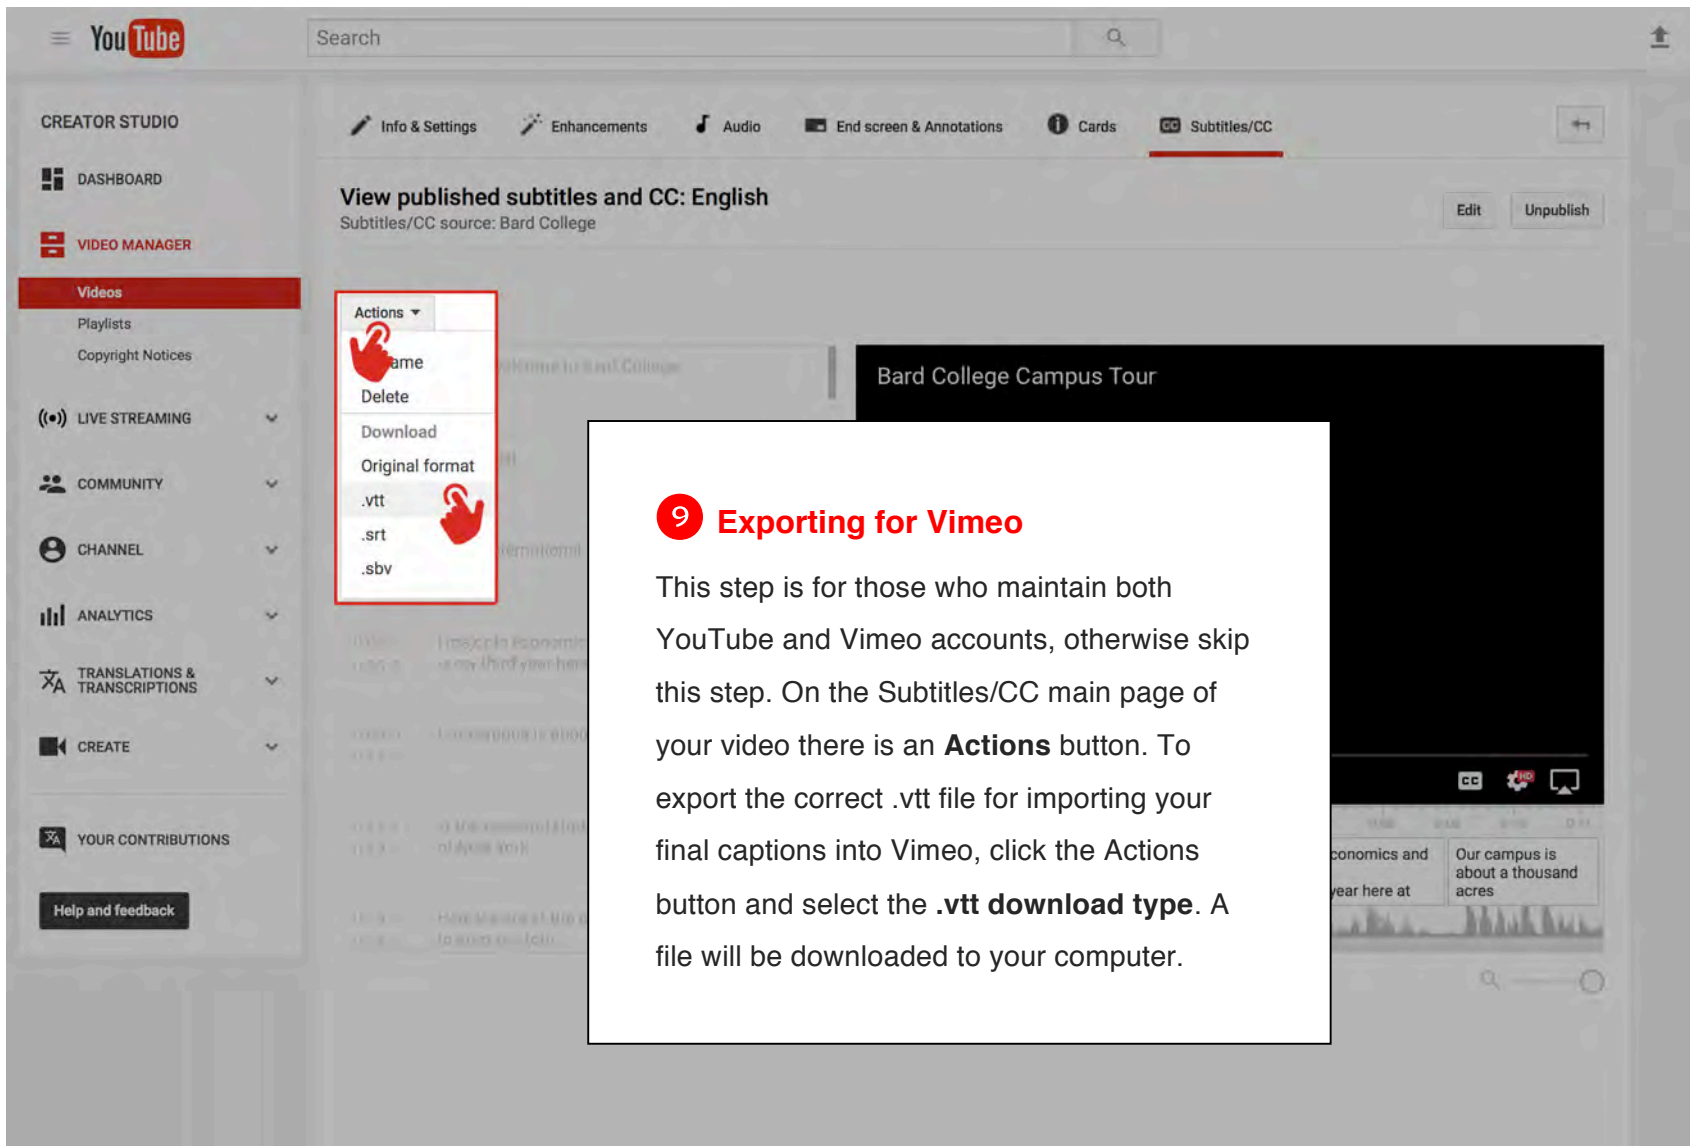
YouTube

Search

CREATOR STUDIO

DASHBOARD

VIDEO MANAGER

Videos

Playlists

Copyright Notices

LIVE STREAMING

COMMUNITY

CHANNEL

ANALYTICS

TRANSLATIONS & TRANSCRIPTIONS

CREATE

YOUR CONTRIBUTIONS

Help and feedback

Info & Settings Enhancements Audio End screen & Annotations Cards Subtitles/CC

View published subtitles and CC: English
Subtitles/CC source: Bard College

Edit Unpublish

Actions

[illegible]ame

Delete

Download

Original format

.vtt

.srt

.sbv

Bard College Campus Tour

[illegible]conomics and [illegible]ear here at

Our campus is about a thousand acres

9 Exporting for Vimeo

This step is for those who maintain both YouTube and Vimeo accounts, otherwise skip this step. On the Subtitles/CC main page of your video there is an **Actions** button. To export the correct .vtt file for importing your final captions into Vimeo, click the Actions button and select the **.vtt download type**. A file will be downloaded to your computer.